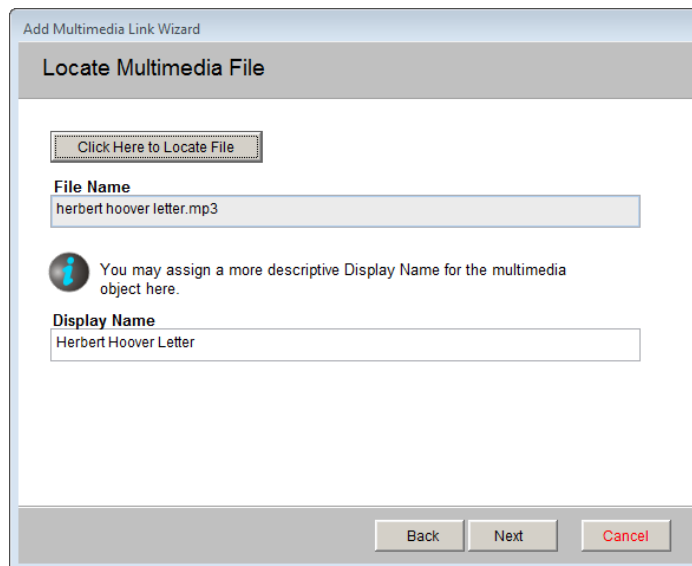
Add Multimedia Link Wizard

Locate Multimedia File

Click Here to Locate File

File Name

herbert hoover letter.mp3

You may assign a more descriptive Display Name for the multimedia object here.

Display Name

Herbert Hoover Letter

Back

Next

Cancel